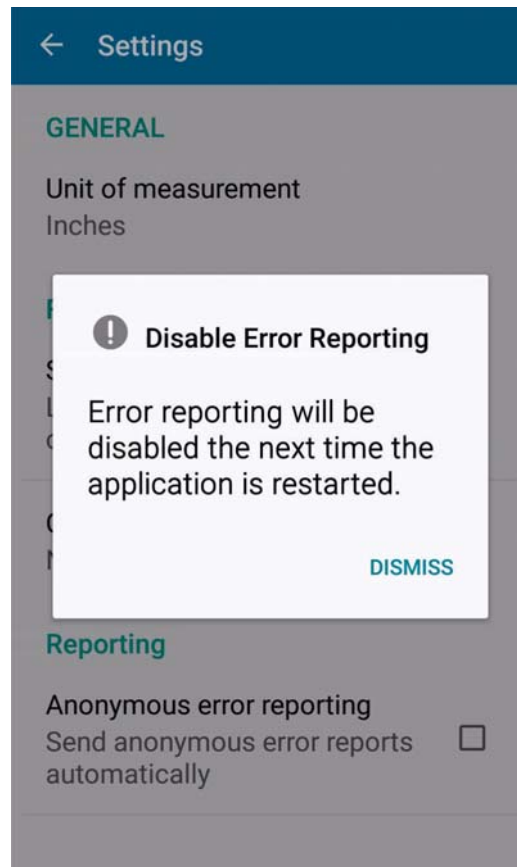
Settings

GENERAL

Unit of measurement
Inches

Disable Error Reporting

Error reporting will be disabled the next time the application is restarted.

DISMISS

Reporting

Anonymous error reporting
Send anonymous error reports automatically